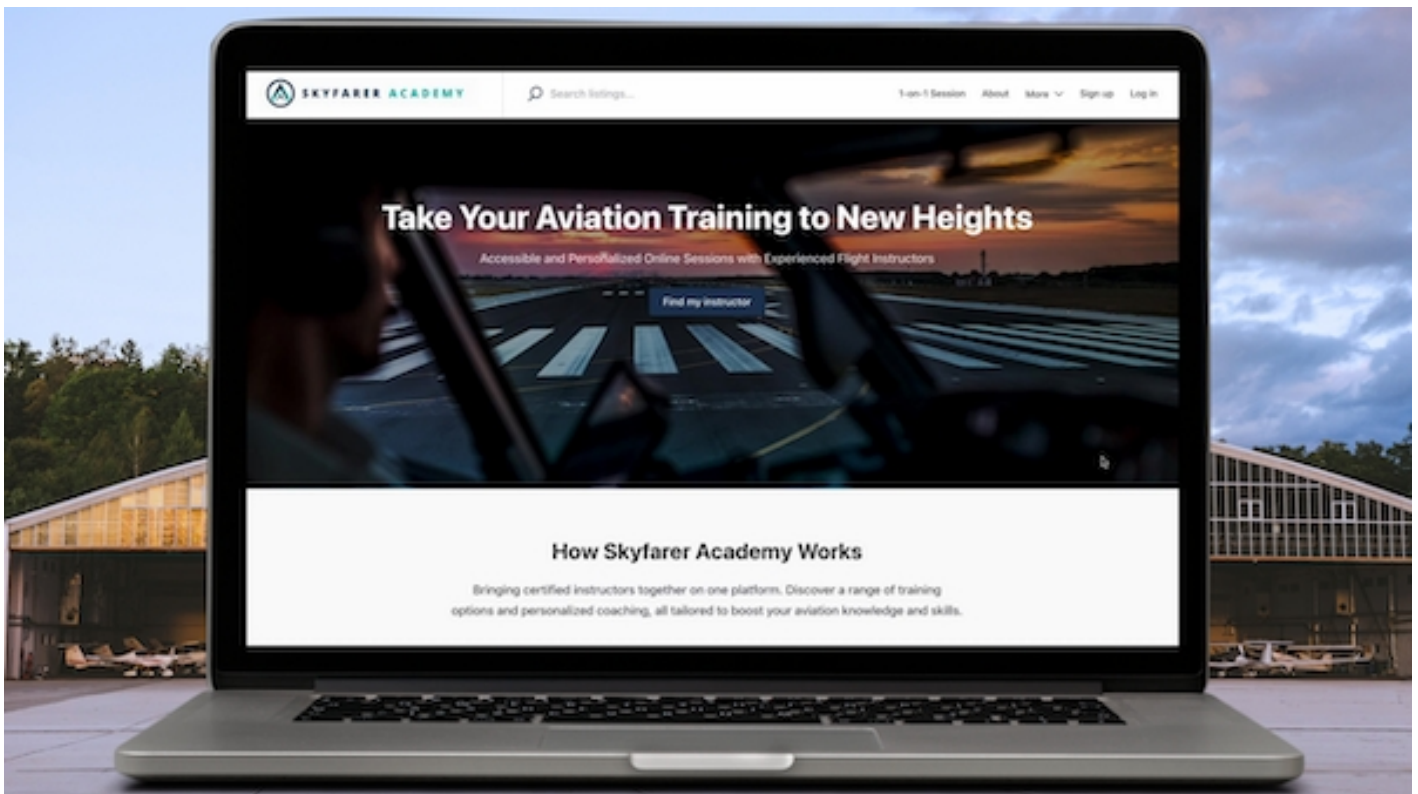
SKYFARER ACADEMY

Search listings...

1-on-1 Session About More Sign up Log in

Take Your Aviation Training to New Heights

Accessible and Personalized Online Sessions with Experienced Flight Instructors

Find my instructor

How Skyfarer Academy Works

Bringing certified instructors together on one platform. Discover a range of training options and personalized coaching, all tailored to boost your aviation knowledge and skills.